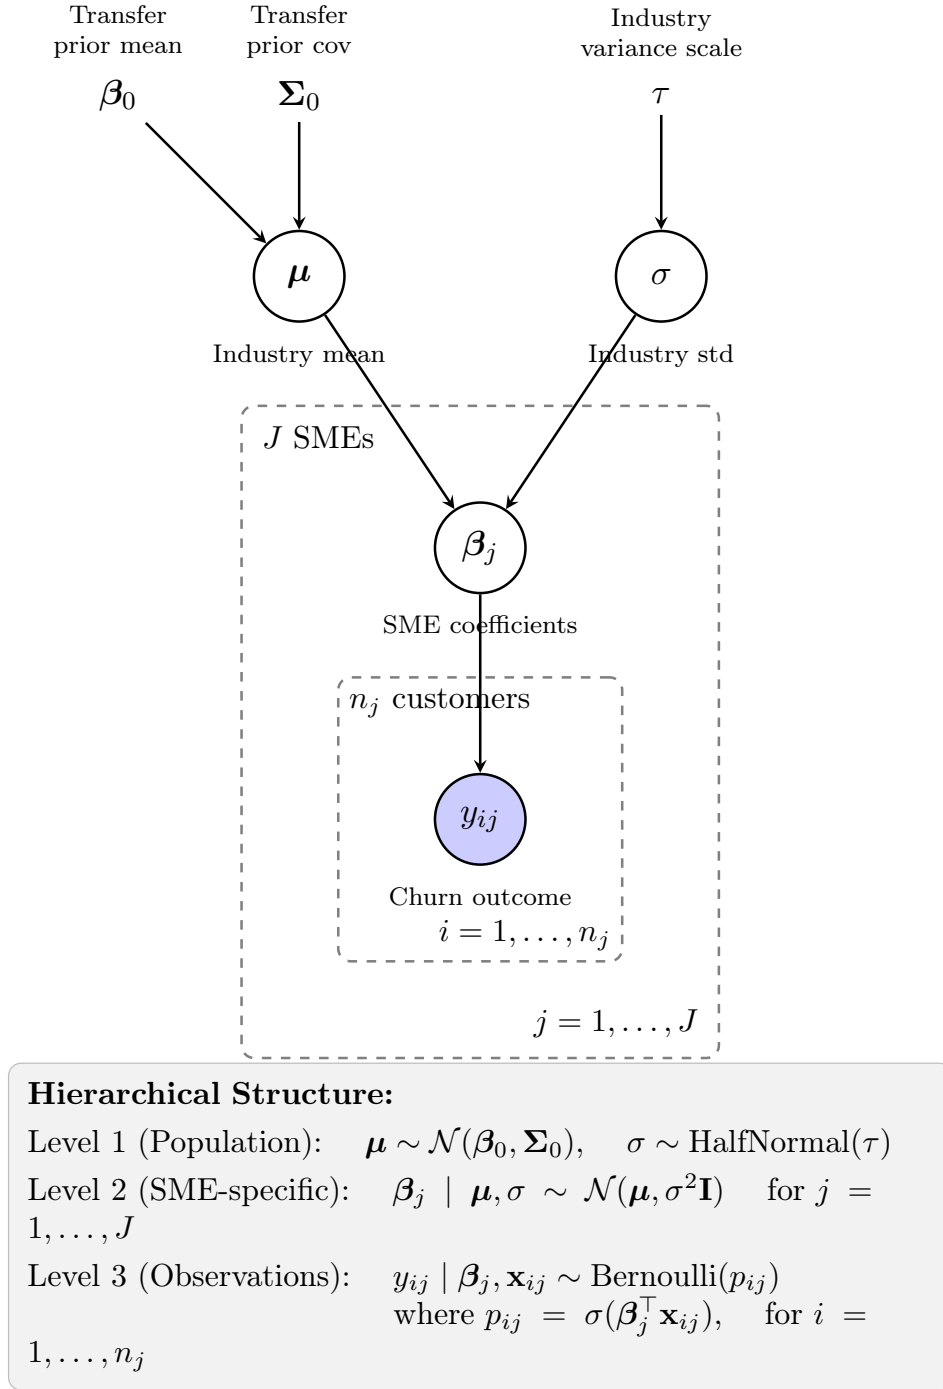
Transfer prior mean

$\boldsymbol{\beta}_0$

Transfer prior cov

$\boldsymbol{\Sigma}_0$

Industry variance scale

$\tau$

$\boldsymbol{\mu}$

Industry mean

$\sigma$

Industry std

$J$ SMEs

$\boldsymbol{\beta}_j$

SME coefficients

$n_j$ customers

$y_{ij}$

Churn outcome

$i = 1, \ldots, n_j$

$j = 1, \ldots, J$

**Hierarchical Structure:**

Level 1 (Population): $\boldsymbol{\mu} \sim \mathcal{N}(\boldsymbol{\beta}_0, \boldsymbol{\Sigma}_0)$, $\sigma \sim \text{HalfNormal}(\tau)$

Level 2 (SME-specific): $\boldsymbol{\beta}_j \mid \boldsymbol{\mu}, \sigma \sim \mathcal{N}(\boldsymbol{\mu}, \sigma^2\mathbf{I})$ for $j = 1, \ldots, J$

Level 3 (Observations): $y_{ij} \mid \boldsymbol{\beta}_j, \mathbf{x}_{ij} \sim \text{Bernoulli}(p_{ij})$ where $p_{ij} = \sigma(\boldsymbol{\beta}_j^\top \mathbf{x}_{ij})$, for $i = 1, \ldots, n_j$